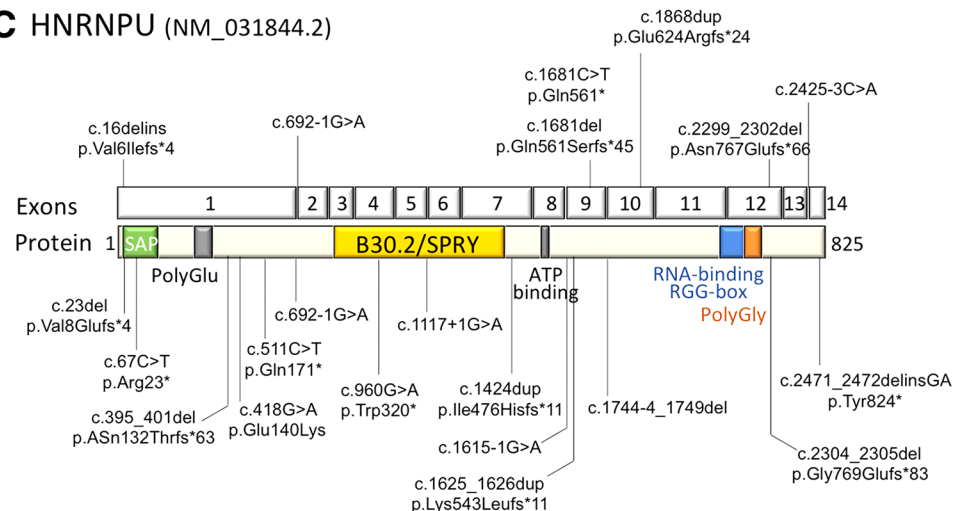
C HNRNPU (NM_031844.2)

c.1868dup
p.Glu624Argfs*24

c.1681C>T
p.Gln561*

c.2425-3C>A

c.16delins
p.Val6Ilefs*4

c.692-1G>A

c.1681del
p.Gln561Serfs*45

c.2299_2302del
p.Asn767Glufs*66

Exons

1 2 3 4 5 6 7 8 9 10 11 12 13 14

Protein 1 SAP B30.2/SPRY 825

PolyGlu

ATP binding

RNA-binding RGG-box

PolyGly

c.23del
p.Val8Glufs*4

c.692-1G>A

c.1117+1G>A

c.67C>T
p.Arg23*

c.511C>T
p.Gln171*

c.960G>A
p.Trp320*

c.1424dup
p.Ile476Hisfs*11

c.2471_2472delinsGA
p.Tyr824*

c.395_401del
p.ASn132Thrfs*63

c.418G>A
p.Glu140Lys

c.1744-4_1749del

c.1615-1G>A

c.2304_2305del
p.Gly769Glufs*83

c.1625_1626dup
p.Lys543Leufs*11